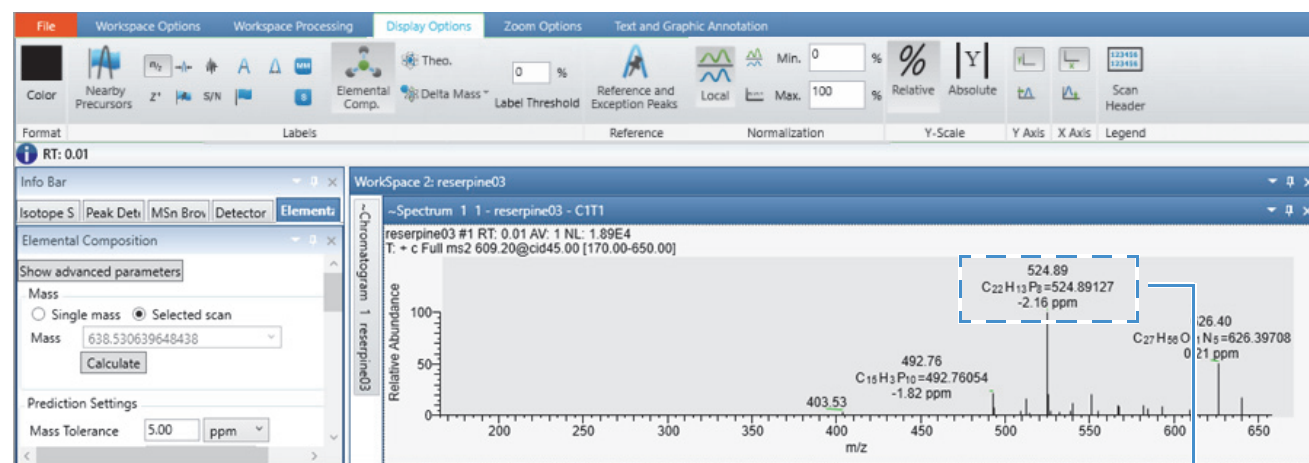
File | Workspace Options | Workspace Processing | Display Options | Zoom Options | Text and Graphic Annotation

Color
Format

Nearby Precursors
$^{m}/_{z}$
Z*
S/N
A
Δ
MM
Elemental Comp.
Theo.
Delta Mass
0 %
Label Threshold
Labels

Reference and Exception Peaks
Reference

Local
Min. 0 %
Max. 100 %
Normalization

Relative
Absolute
Y-Scale

Y Axis
X Axis

Scan Header
Legend

RT: 0.01

Info Bar
Isotope S | Peak Dete | MSn Brov | Detector | Elementa

Elemental Composition
Show advanced parameters
Mass
Single mass
Selected scan
Mass 638.530639648438
Calculate
Prediction Settings
Mass Tolerance 5.00 ppm

WorkSpace 2: reserpine03
~Chromatogram 1 reserpine03
~Spectrum 1 1 - reserpine03 - C1T1
reserpine03 #1 RT: 0.01 AV: 1 NL: 1.89E4
T: + c Full ms2 609.20@cid45.00 [170.00-650.00]

Relative Abundance
100
50
0

524.89
$C_{22}H_{13}P_{8}$=524.89127
-2.16 ppm

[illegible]26.40
$C_{27}H_{56}O_{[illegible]}N_{5}$=626.39708
0.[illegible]1 ppm

492.76
$C_{15}H_{3}P_{10}$=492.76054
-1.82 ppm

403.53

200 250 300 350 400 450 500 550 600 650
m/z